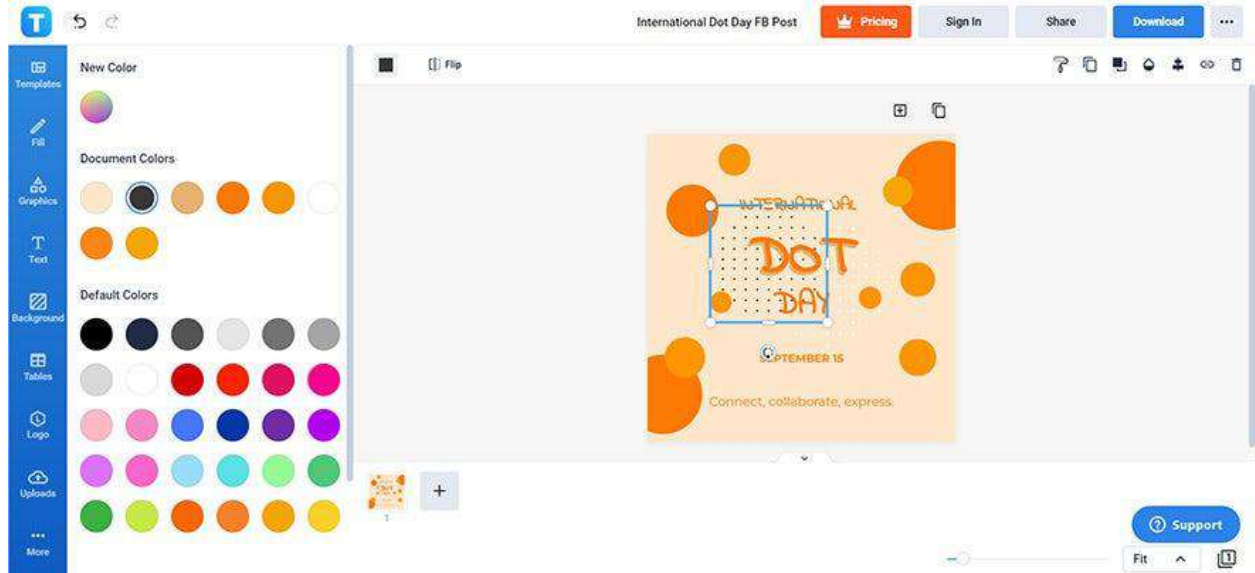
International Dot Day FB Post

Pricing

Sign In

Share

Download

...

Templates

Fill

Graphics

Text

Background

Tables

Logo

Uploads

More

New Color

Document Colors

Default Colors

Flip

INTERNATIONAL

DOT

DAY

SEPTEMBER 15

Connect, collaborate, express.

1

+

Support

Fit